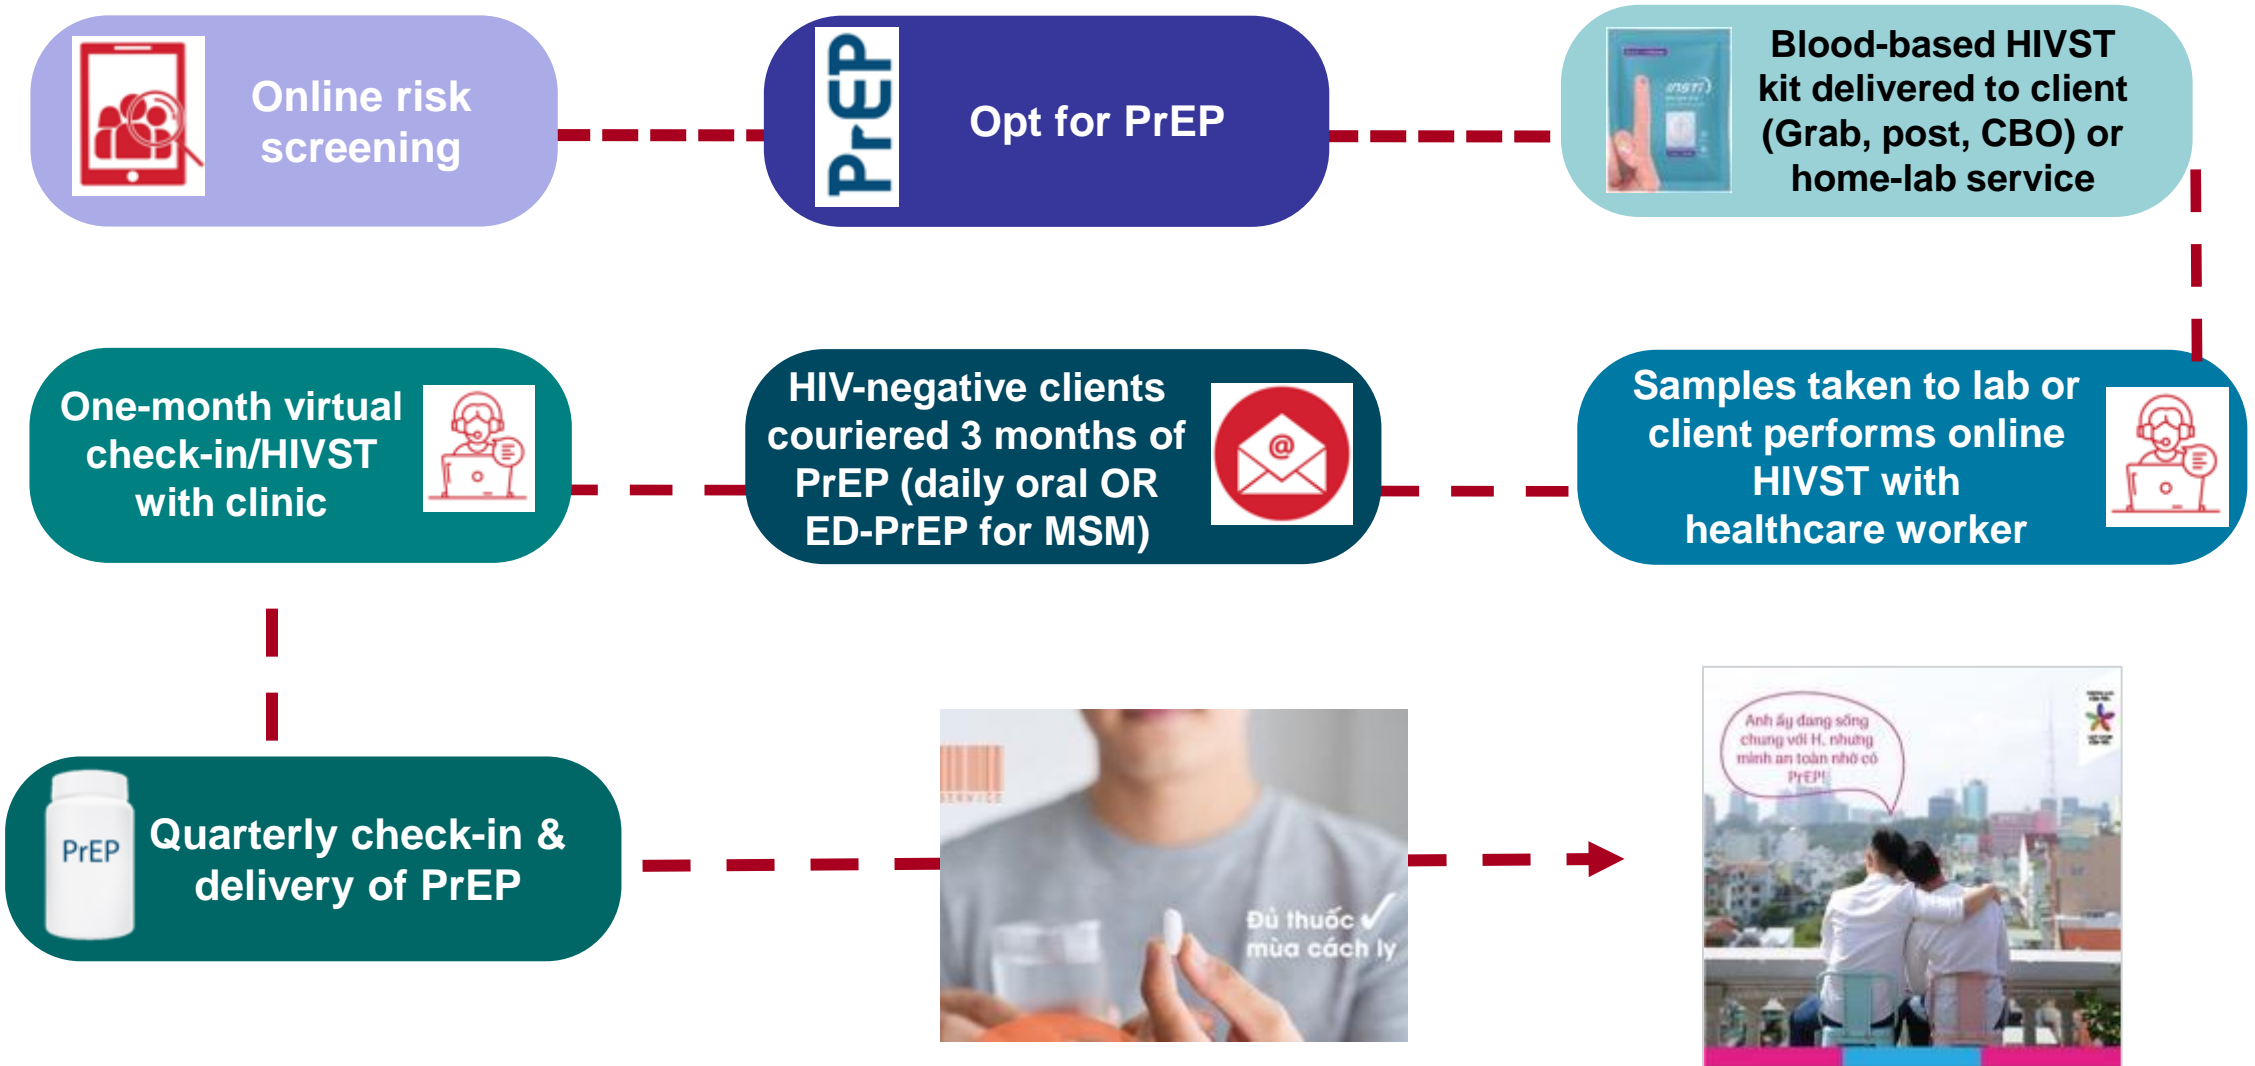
Online risk screening

PrEP

Opt for PrEP

INSTI

Blood-based HIVST kit delivered to client (Grab, post, CBO) or home-lab service

One-month virtual check-in/HIVST with clinic

HIV-negative clients couriered 3 months of PrEP (daily oral OR ED-PrEP for MSM)

@

Samples taken to lab or client performs online HIVST with healthcare worker

PrEP

Quarterly check-in & delivery of PrEP

Đủ thuốc mùa cách ly

Anh ấy đang sống chung với H, nhưng mình an toàn nhờ có PrEP!